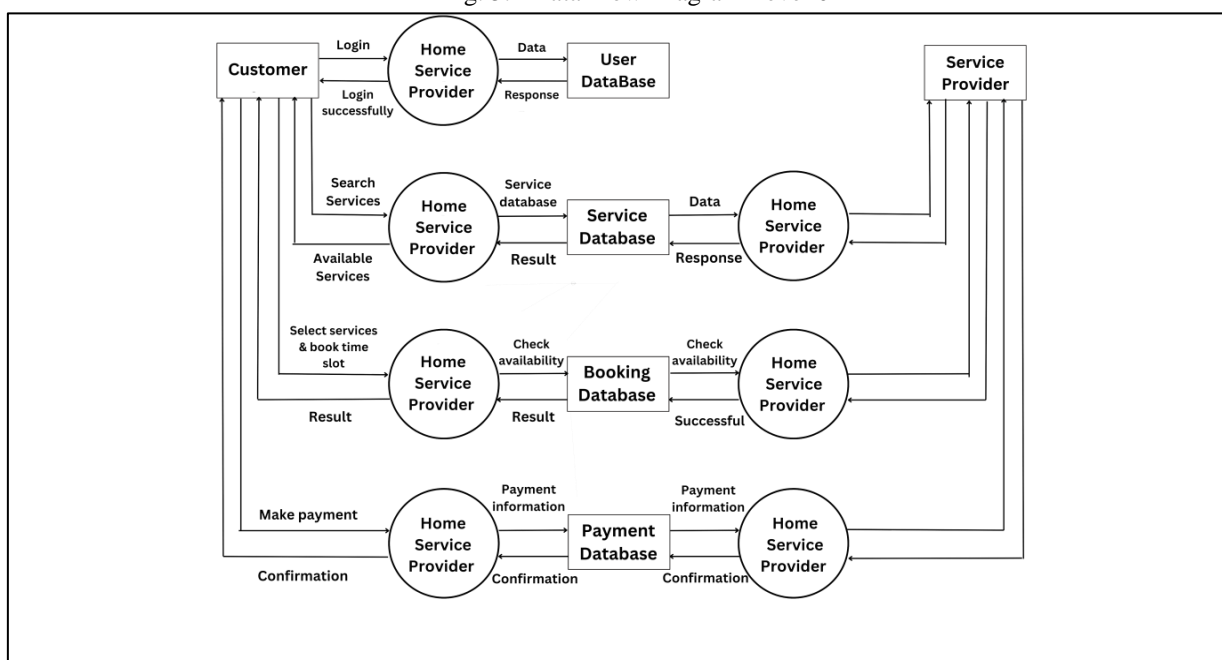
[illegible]

Customer

Login

Login successfully

Home Service Provider

Data

Response

User DataBase

Service Provider

Search Services

Available Services

Home Service Provider

Service database

Result

Service Database

Data

Response

Home Service Provider

Select services & book time slot

Result

Home Service Provider

Check availability

Result

Booking Database

Check availability

Successful

Home Service Provider

Make payment

Confirmation

Home Service Provider

Payment information

Confirmation

Payment Database

Payment information

Confirmation

Home Service Provider